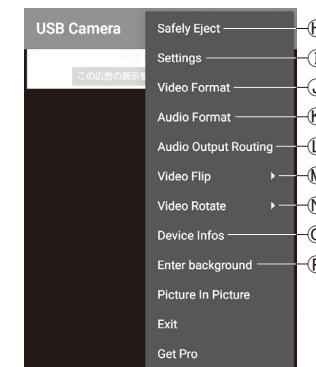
USB Camera

この広告の表示を

Safely Eject
Settings
Video Format
Audio Format
Audio Output Routing
Video Flip ▸
Video Rotate ▸
Device Infos
Enter background
Picture In Picture
Exit
Get Pro

H
I
J
K
L
M
N
O
P